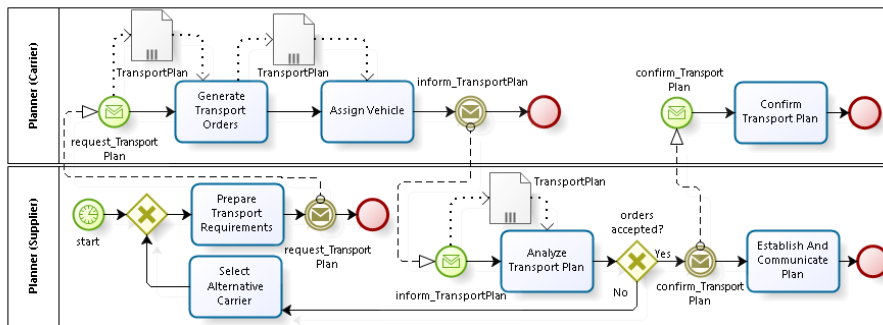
Planner (Carrier)

TransportPlan

Generate Transport Orders

TransportPlan

Assign Vehicle

inform_TransportPlan

request_Transport Plan

confirm_Transport Plan

Confirm Transport Plan

Planner (Supplier)

start

Prepare Transport Requirements

request_Transport Plan

Select Alternative Carrier

TransportPlan

Analyze Transport Plan

orders accepted?

Yes

No

inform_TransportPlan

confirm_Transport Plan

Establish And Communicate Plan